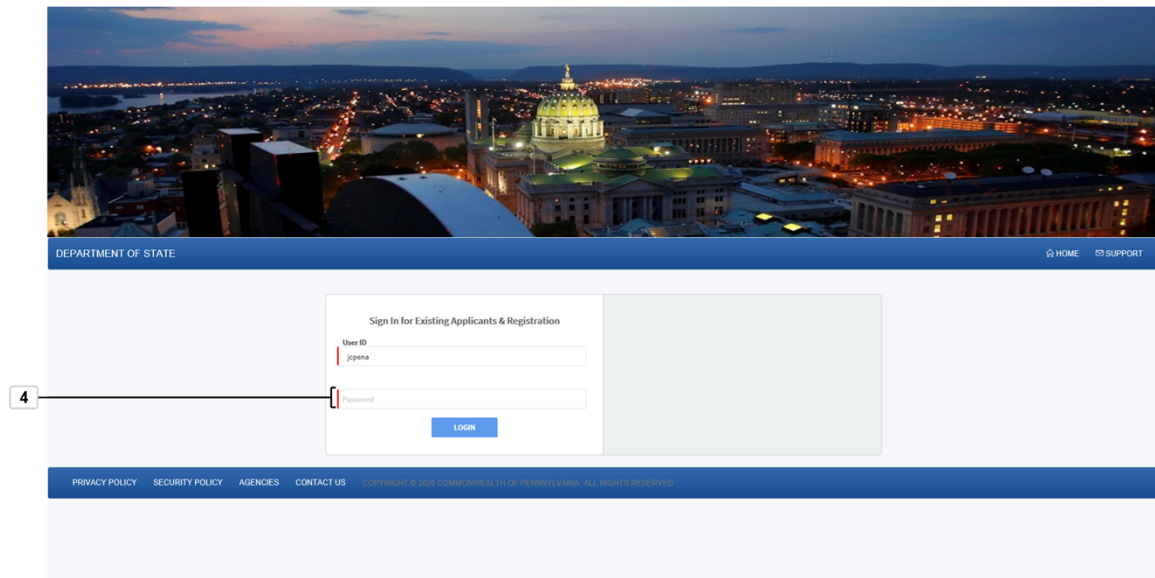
DEPARTMENT OF STATE

HOME SUPPORT

Sign In for Existing Applicants & Registration

User ID

jcpena

4

Password

LOGIN

PRIVACY POLICY SECURITY POLICY AGENCIES CONTACT US COPYRIGHT © 2020 COMMONWEALTH OF PENNSYLVANIA. ALL RIGHTS RESERVED